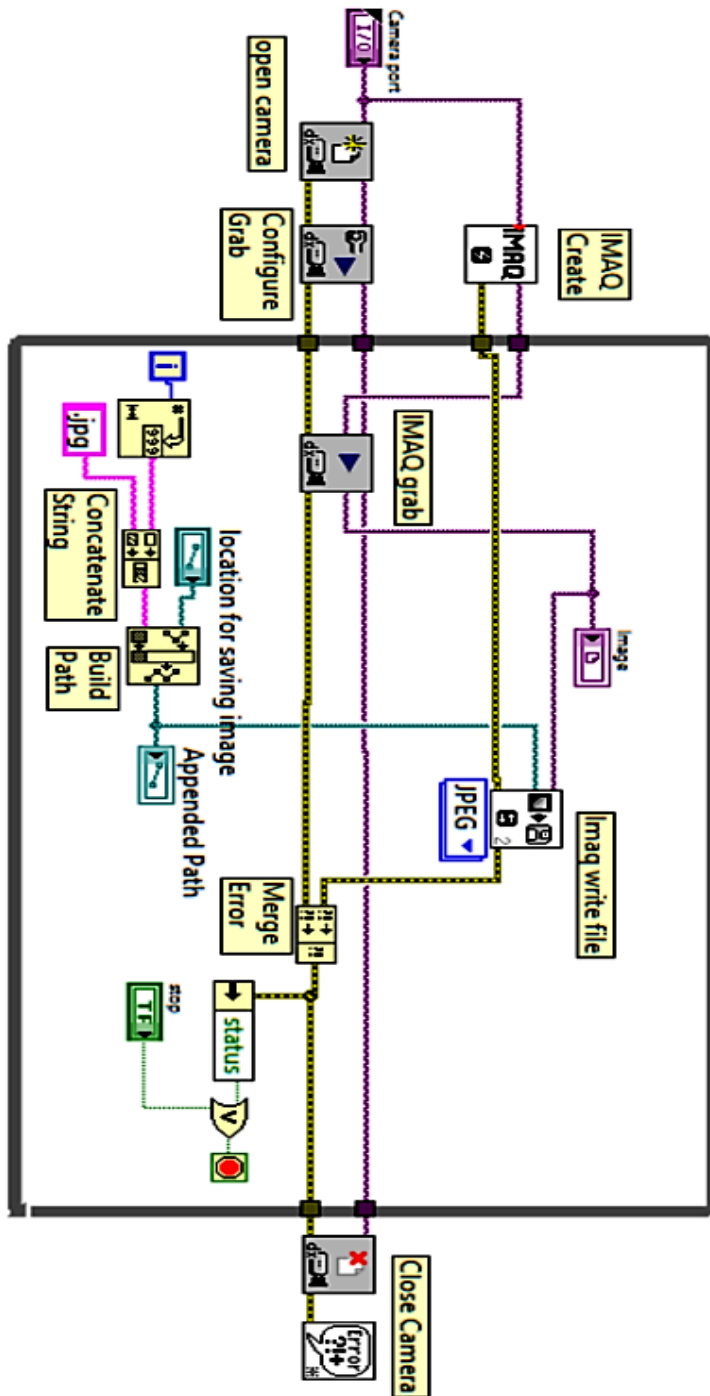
Camera port
I/O
open camera
Configure Grab
IMAQ
IMAQ Create
IMAQ grab
Image
Imaq write file
JPEG
i
%
999
.jpg
Concatenate String
location for saving image
Build Path
Appended Path
Merge Error
status
stop
TF
Close Camera
error